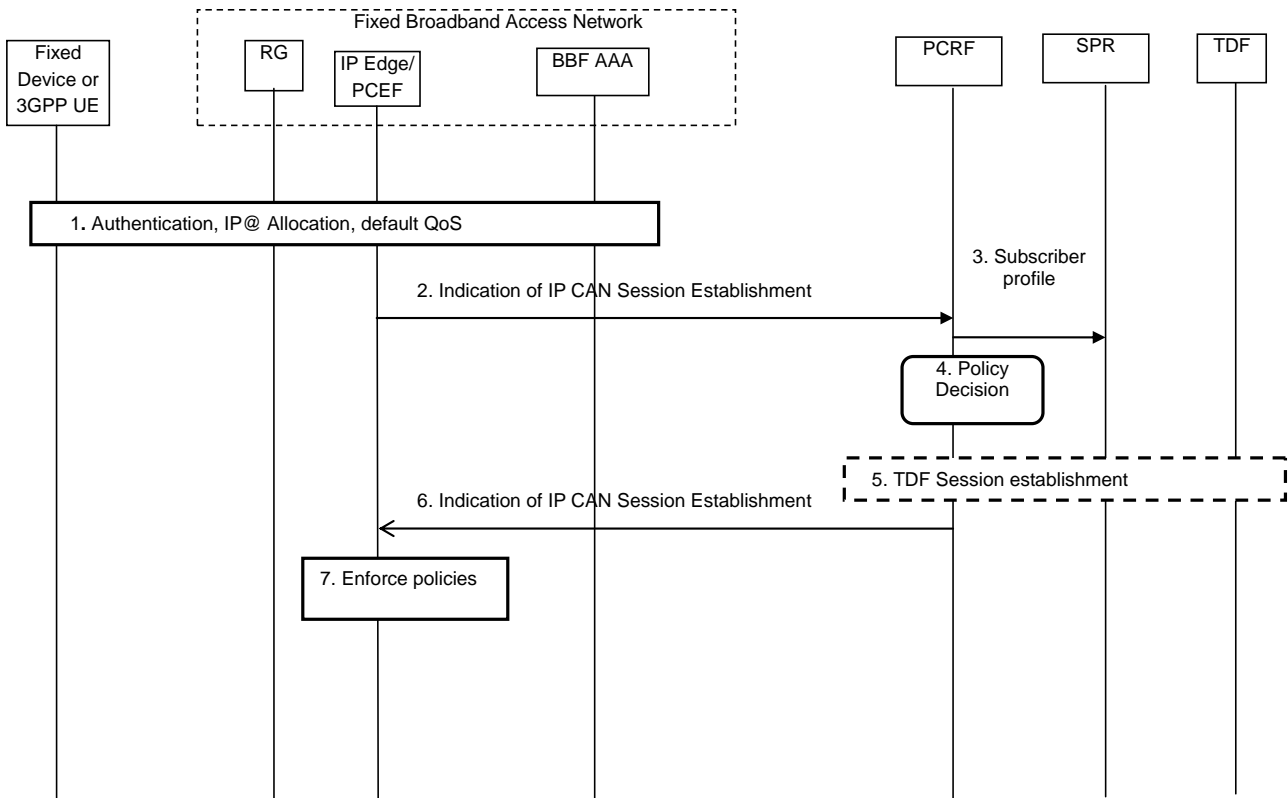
Fixed Broadband Access Network

Fixed Device or 3GPP UE

RG

IP Edge/ PCEF

BBF AAA

PCRF

SPR

TDF

1. Authentication, IP@ Allocation, default QoS

3. Subscriber profile

2. Indication of IP CAN Session Establishment

4. Policy Decision

5. TDF Session establishment

6. Indication of IP CAN Session Establishment

7. Enforce policies